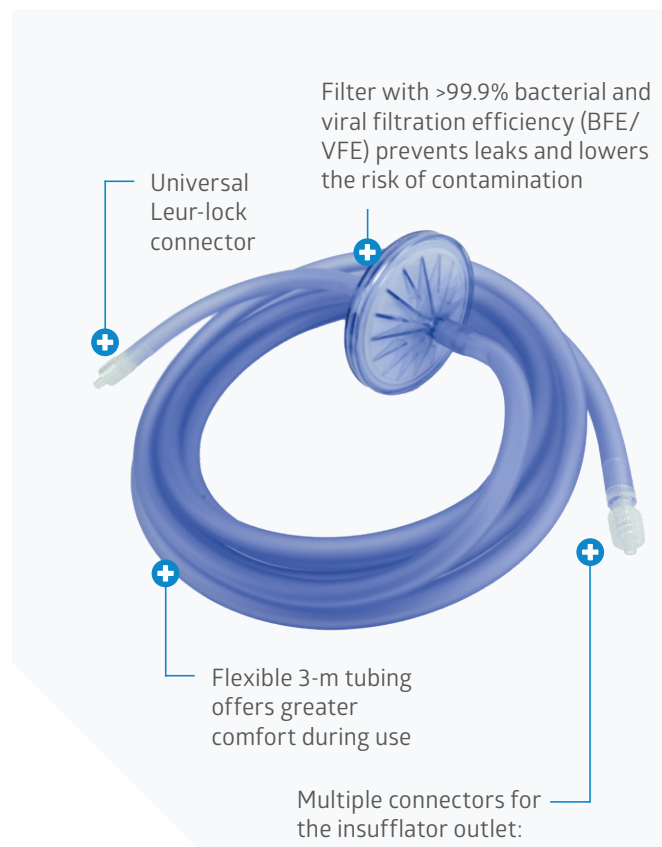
Filter with >99.9% bacterial and viral filtration efficiency (BFE/ VFE) prevents leaks and lowers the risk of contamination

Universal Leur-lock connector

Flexible 3-m tubing offers greater comfort during use

Multiple connectors for the insufflator outlet: